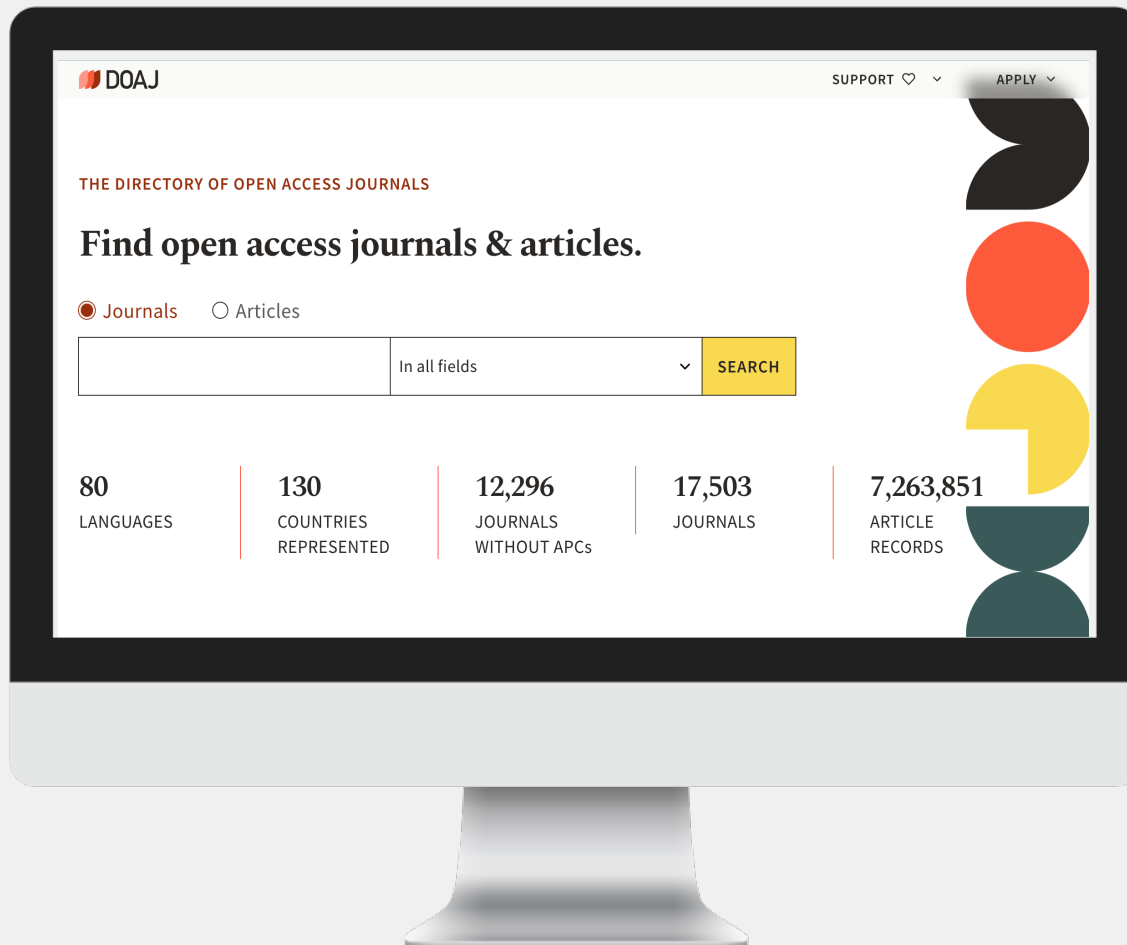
DOAJ

SUPPORT ♡ ⌄ APPLY ⌄

THE DIRECTORY OF OPEN ACCESS JOURNALS

Find open access journals & articles.

Journals Articles

In all fields SEARCH

80
LANGUAGES

130
COUNTRIES REPRESENTED

12,296
JOURNALS WITHOUT APCs

17,503
JOURNALS

7,263,851
ARTICLE RECORDS